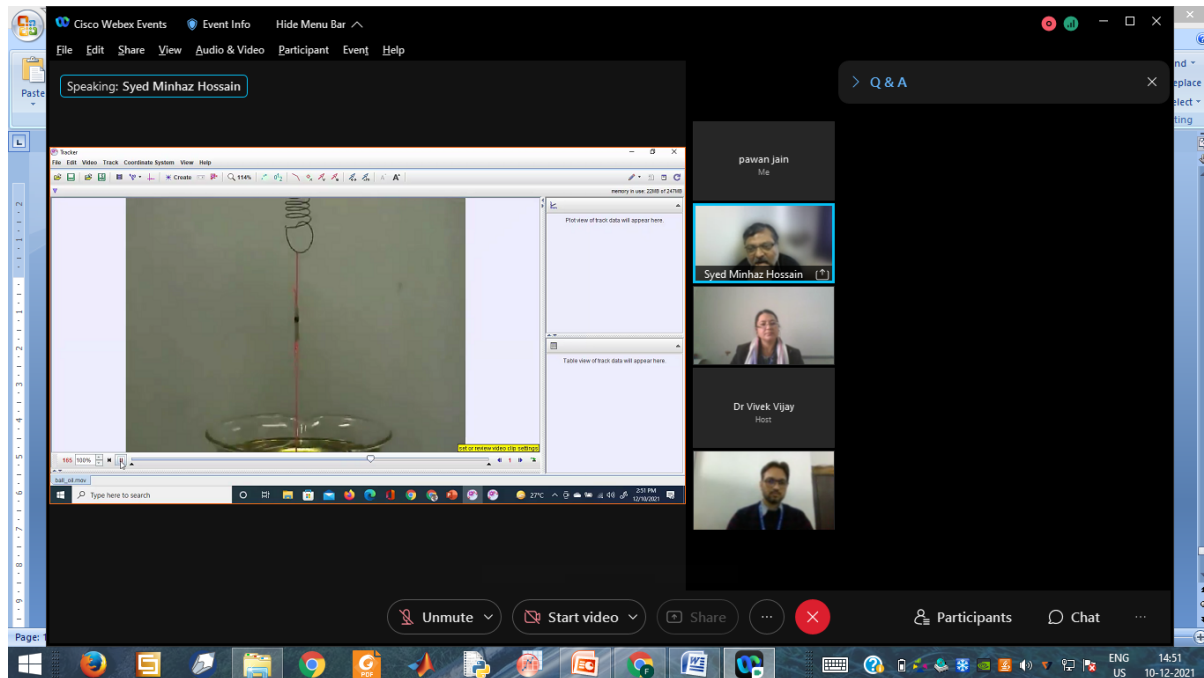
Cisco Webex Events   Event Info   Hide Menu Bar

File  Edit  Share  View  Audio & Video  Participant  Event  Help

Speaking: Syed Minhaz Hossain

Q & A

Paste

nd
eplace
elect
ting

Tracker
File  Edit  Video  Track  Coordinate System  View  Help
Create  114%
memory in use: 22MB of 247MB

Plot view of track data will appear here.

Table view of track data will appear here.

edit or review video clip settings

165  100%

ball_oil.mov

Type here to search

27°C  2:31 PM 12/10/2021

pawan jain
Me

Syed Minhaz Hossain

Dr Vivek Vijay
Host

Unmute   Start video   Share   Participants   Chat

Page: 1

ENG US  14:51 10-12-2021